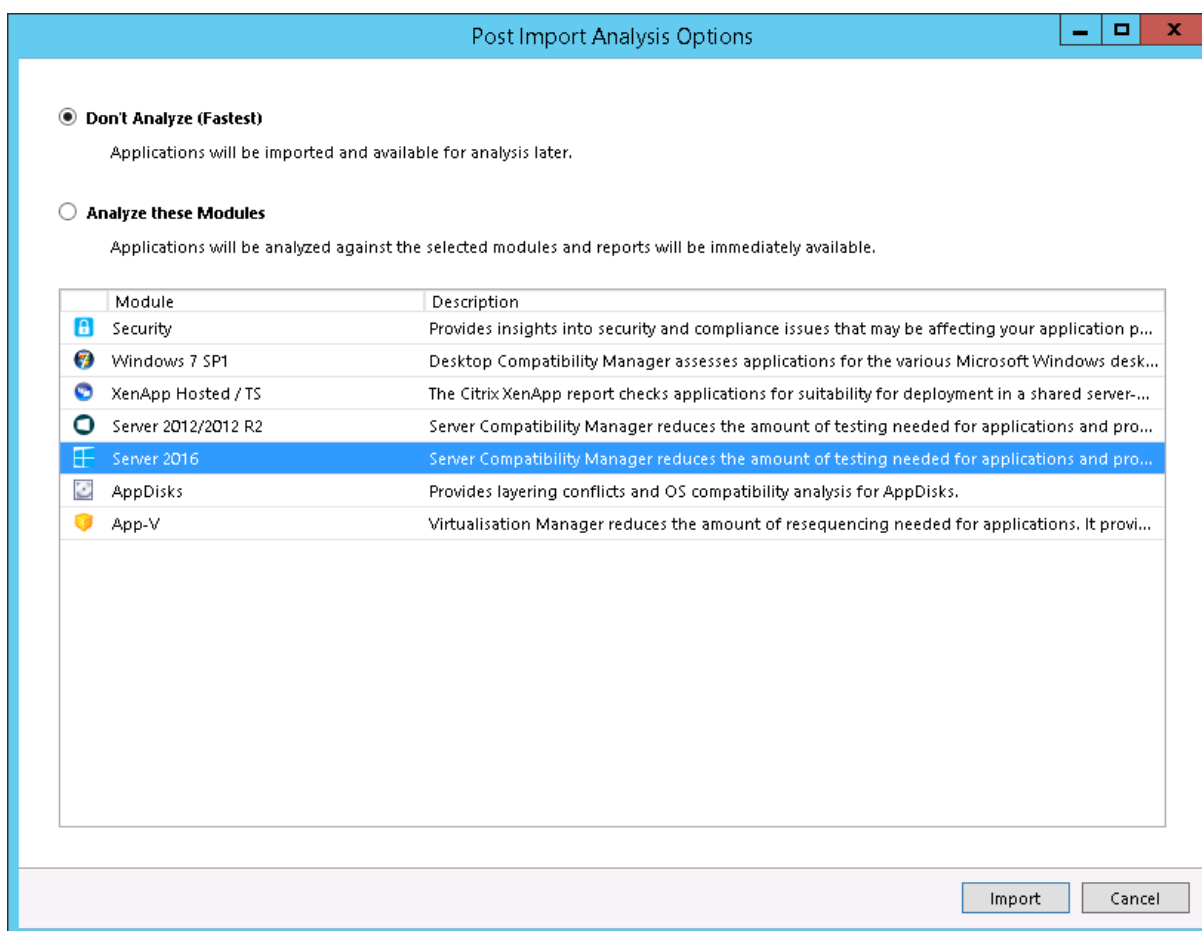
Post Import Analysis Options

Don't Analyze (Fastest)

Applications will be imported and available for analysis later.

Analyze these Modules

Applications will be analyzed against the selected modules and reports will be immediately available.

| Module | Description |
|---|---|
| Security | Provides insights into security and compliance issues that may be affecting your application p... |
| Windows 7 SP1 | Desktop Compatibility Manager assesses applications for the various Microsoft Windows desk... |
| XenApp Hosted / TS | The Citrix XenApp report checks applications for suitability for deployment in a shared server-... |
| Server 2012/2012 R2 | Server Compatibility Manager reduces the amount of testing needed for applications and pro... |
| Server 2016 | Server Compatibility Manager reduces the amount of testing needed for applications and pro... |
| AppDisks | Provides layering conflicts and OS compatibility analysis for AppDisks. |
| App-V | Virtualisation Manager reduces the amount of resequencing needed for applications. It provi... |

Import Cancel